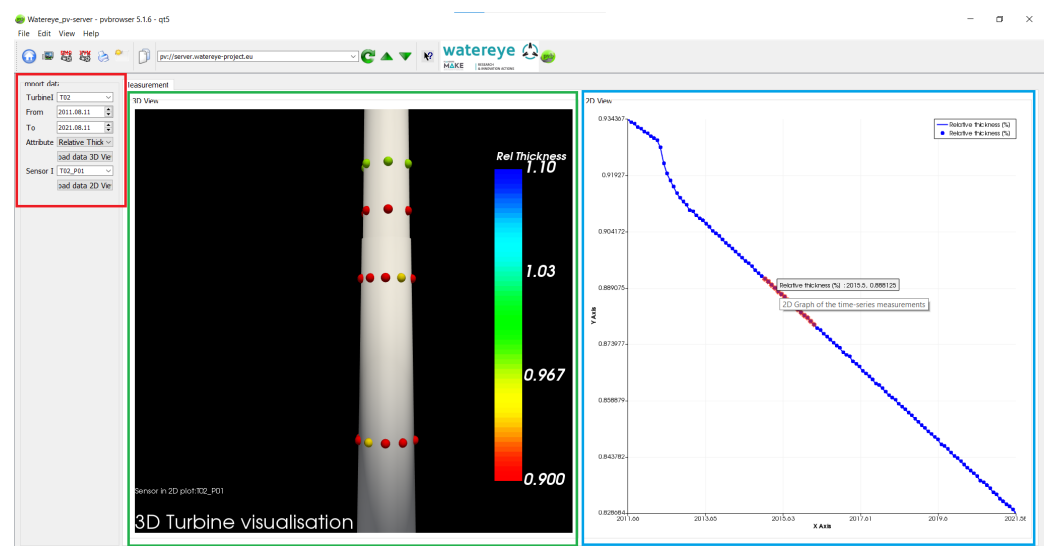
Watereye_pv-server - pvbrowser 5.1.6 - qt5

File Edit View Help

pv://server.watereye-project.eu

watereye

MAKE RESEARCH & INNOVATION ACTIONS

mport dat:
TurbineI T02
From 2011.08.11
To 2021.08.11
Attribute Relative Thick
oad data 3D Vie
Sensor I T02_P01
oad data 2D Vie

leasurement

3D View

Rel Thickness
1.10
1.03
0.967
0.900

Sensor in 2D plot:T02_P01
3D Turbine visualisation

2D View

Relative thickness (%)
Relative thickness (%)

0.934367
0.91927
0.904172
0.889075
0.873977
0.858879
0.843782
0.828684

Y Axis

Relative thickness (%) : 2015.5, 0.888125
2D Graph of the time-series measurements

2011.66 2013.65 2015.63 2017.61 2019.6 2021.58
X Axis